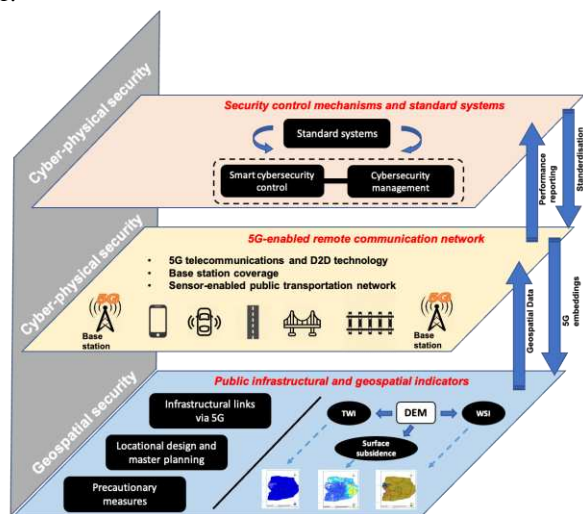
Cyber-physical security

Security control mechanisms and standard systems

Standard systems

Smart cybersecurity control

Cybersecurity management

Performance reporting

Standardisation

Cyber-physical security

5G-enabled remote communication network

• 5G telecommunications and D2D technology
• Base station coverage
• Sensor-enabled public transportation network

5G
Base station

5G
Base station

Geospatial Data

5G embeddings

Geospatial security

Public infrastructural and geospatial indicators

Infrastructural links via 5G

Locational design and master planning

Precautionary measures

TWI

DEM

WSI

Surface subsidence